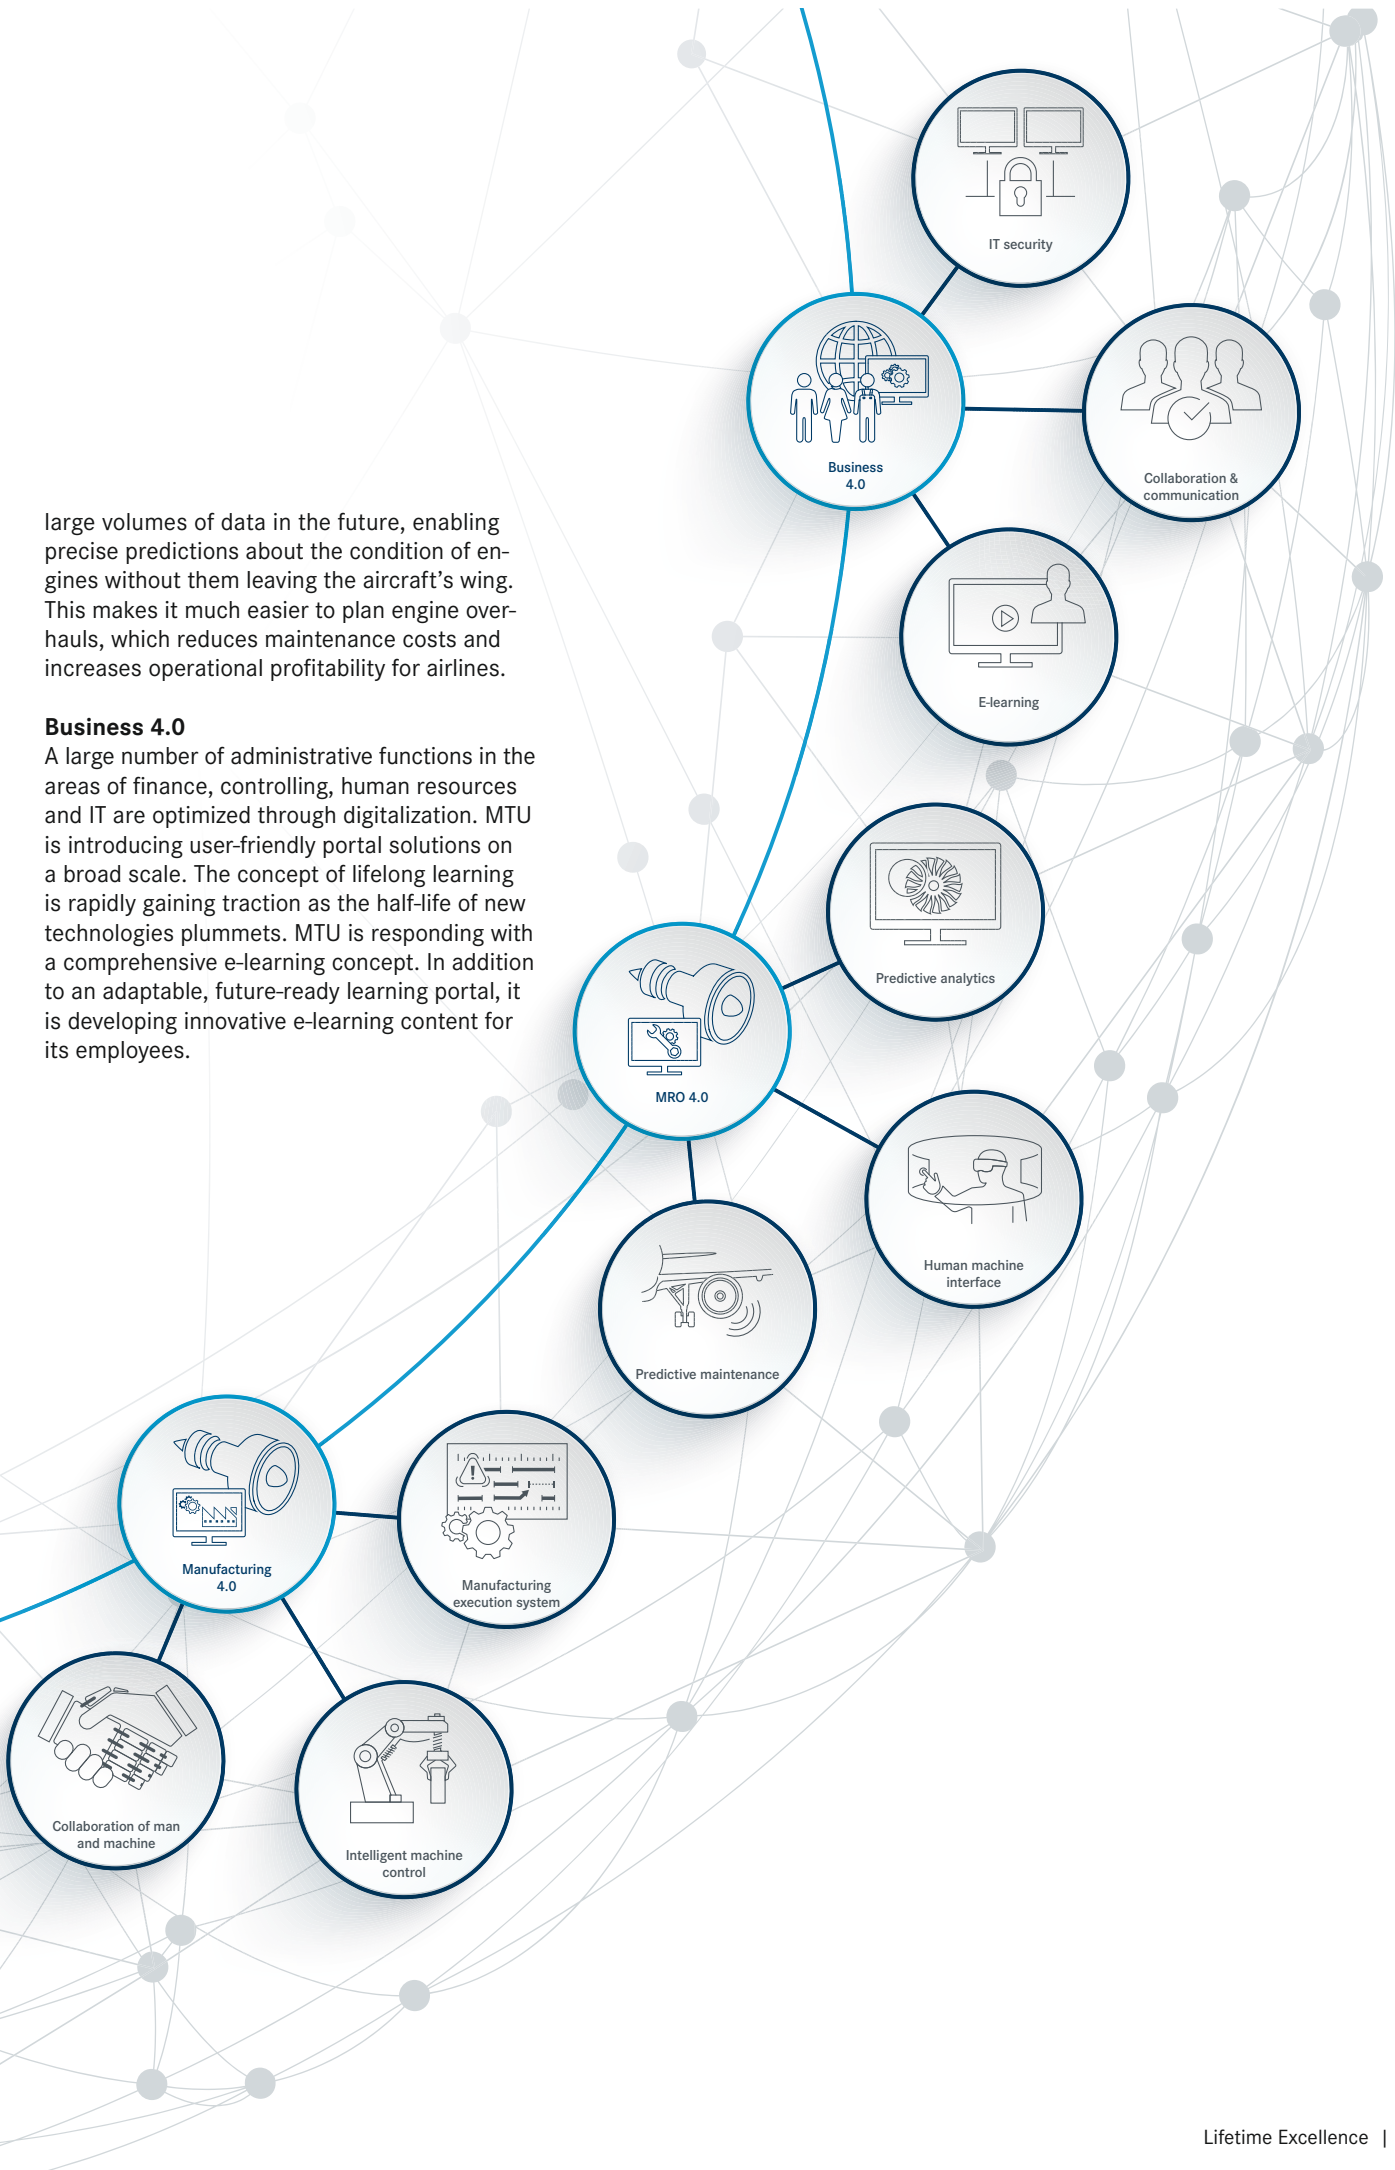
IT security

Business 4.0

Collaboration & communication

large volumes of data in the future, enabling precise predictions about the condition of engines without them leaving the aircraft's wing. This makes it much easier to plan engine overhauls, which reduces maintenance costs and increases operational profitability for airlines.

E-learning

**Business 4.0**
A large number of administrative functions in the areas of finance, controlling, human resources and IT are optimized through digitalization. MTU is introducing user-friendly portal solutions on a broad scale. The concept of lifelong learning is rapidly gaining traction as the half-life of new technologies plummets. MTU is responding with a comprehensive e-learning concept. In addition to an adaptable, future-ready learning portal, it is developing innovative e-learning content for its employees.

Predictive analytics

MRO 4.0

Human machine interface

Predictive maintenance

Manufacturing 4.0

Manufacturing execution system

Collaboration of man and machine

Intelligent machine control

Lifetime Excellence |